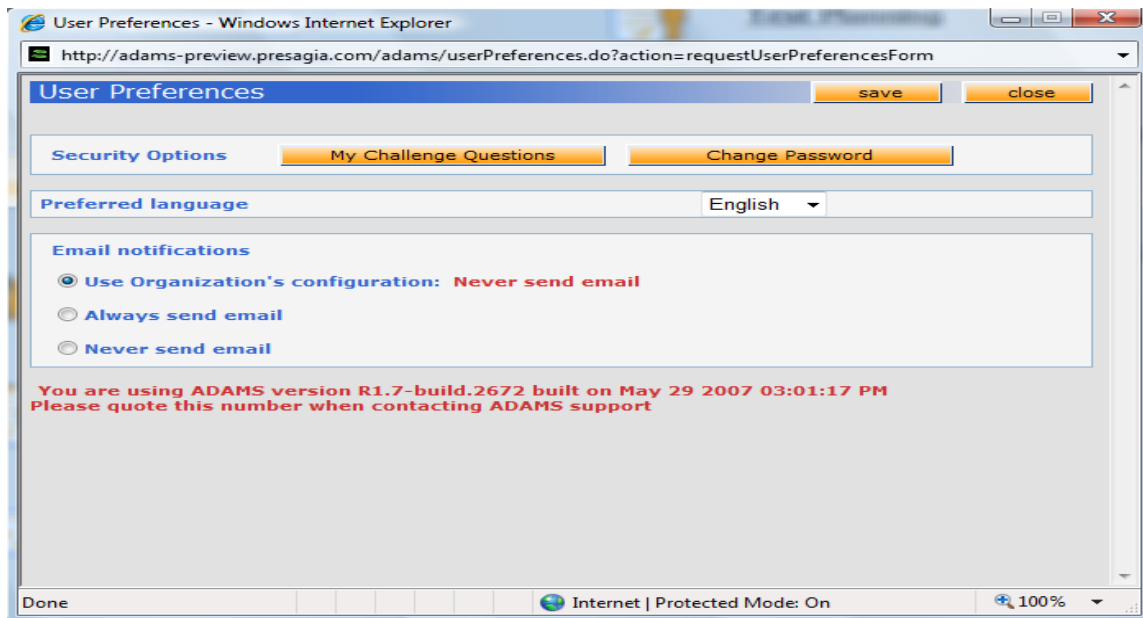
User Preferences - Windows Internet Explorer

http://adams-preview.presagia.com/adams/userPreferences.do?action=requestUserPreferencesForm

User Preferences

save

close

Security Options

My Challenge Questions

Change Password

Preferred language

English

Email notifications

Use Organization's configuration: Never send email

Always send email

Never send email

You are using ADAMS version R1.7-build.2672 built on May 29 2007 03:01:17 PM
Please quote this number when contacting ADAMS support

Done

Internet | Protected Mode: On

100%